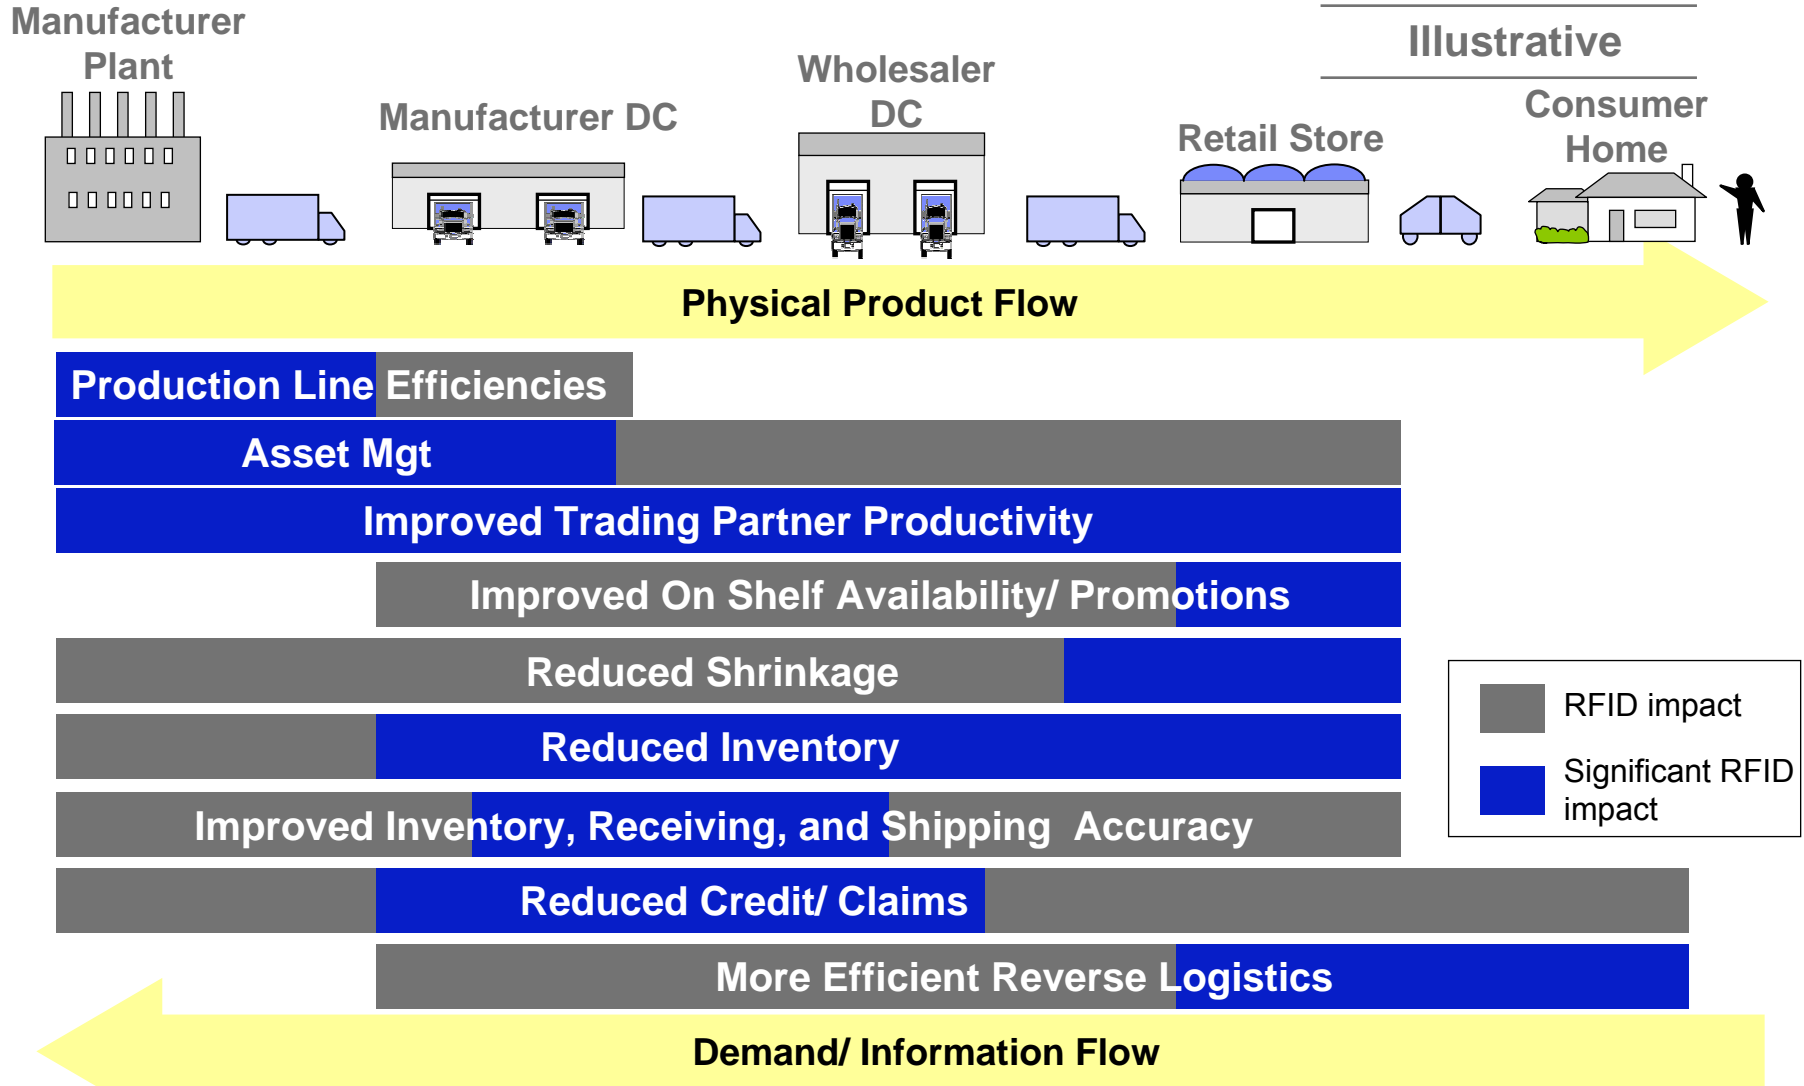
Manufacturer Plant

Manufacturer DC

Wholesaler DC

Retail Store

Illustrative

Consumer Home

Physical Product Flow

Production Line Efficiencies

Asset Mgt

Improved Trading Partner Productivity

Improved On Shelf Availability/ Promotions

Reduced Shrinkage

Reduced Inventory

Improved Inventory, Receiving, and Shipping Accuracy

Reduced Credit/ Claims

More Efficient Reverse Logistics

Demand/ Information Flow

RFID impact

Significant RFID impact